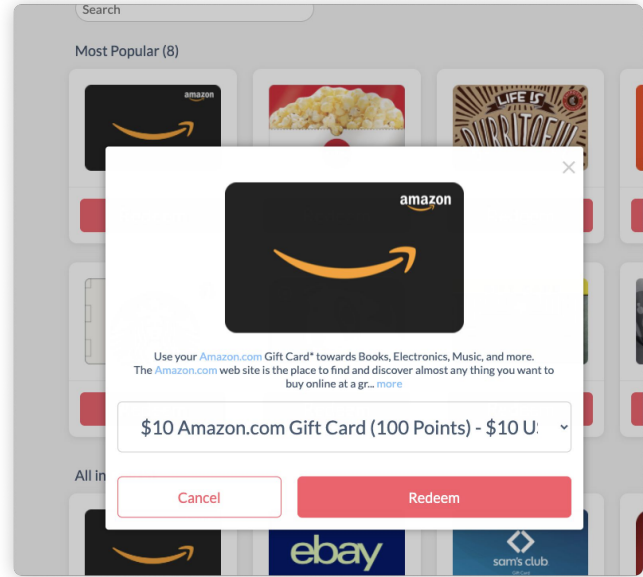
Search

Most Popular (8)

amazon

LIFE IS BURRITOFUL

amazon

Use your Amazon.com Gift Card* towards Books, Electronics, Music, and more. The Amazon.com web site is the place to find and discover almost any thing you want to buy online at a gr... more

$10 Amazon.com Gift Card (100 Points) - $10 U

Cancel

Redeem

All in

ebay

sam's club